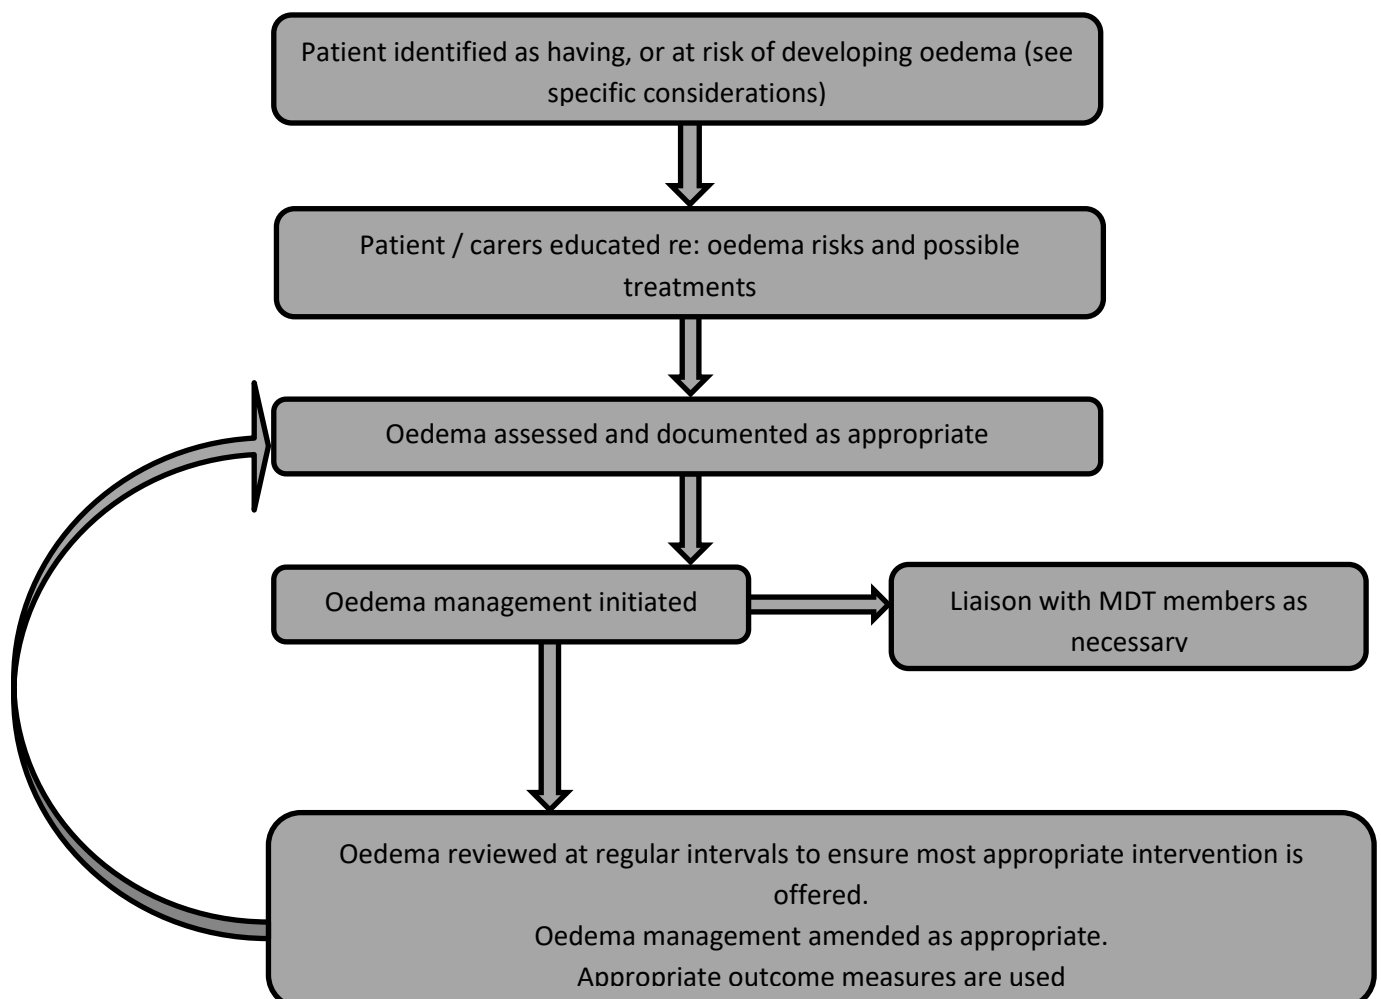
Patient identified as having, or at risk of developing oedema (see specific considerations)

Patient / carers educated re: oedema risks and possible treatments

Oedema assessed and documented as appropriate

Oedema management initiated

Liaison with MDT members as necessary

Oedema reviewed at regular intervals to ensure most appropriate intervention is offered.
Oedema management amended as appropriate.
Appropriate outcome measures are used